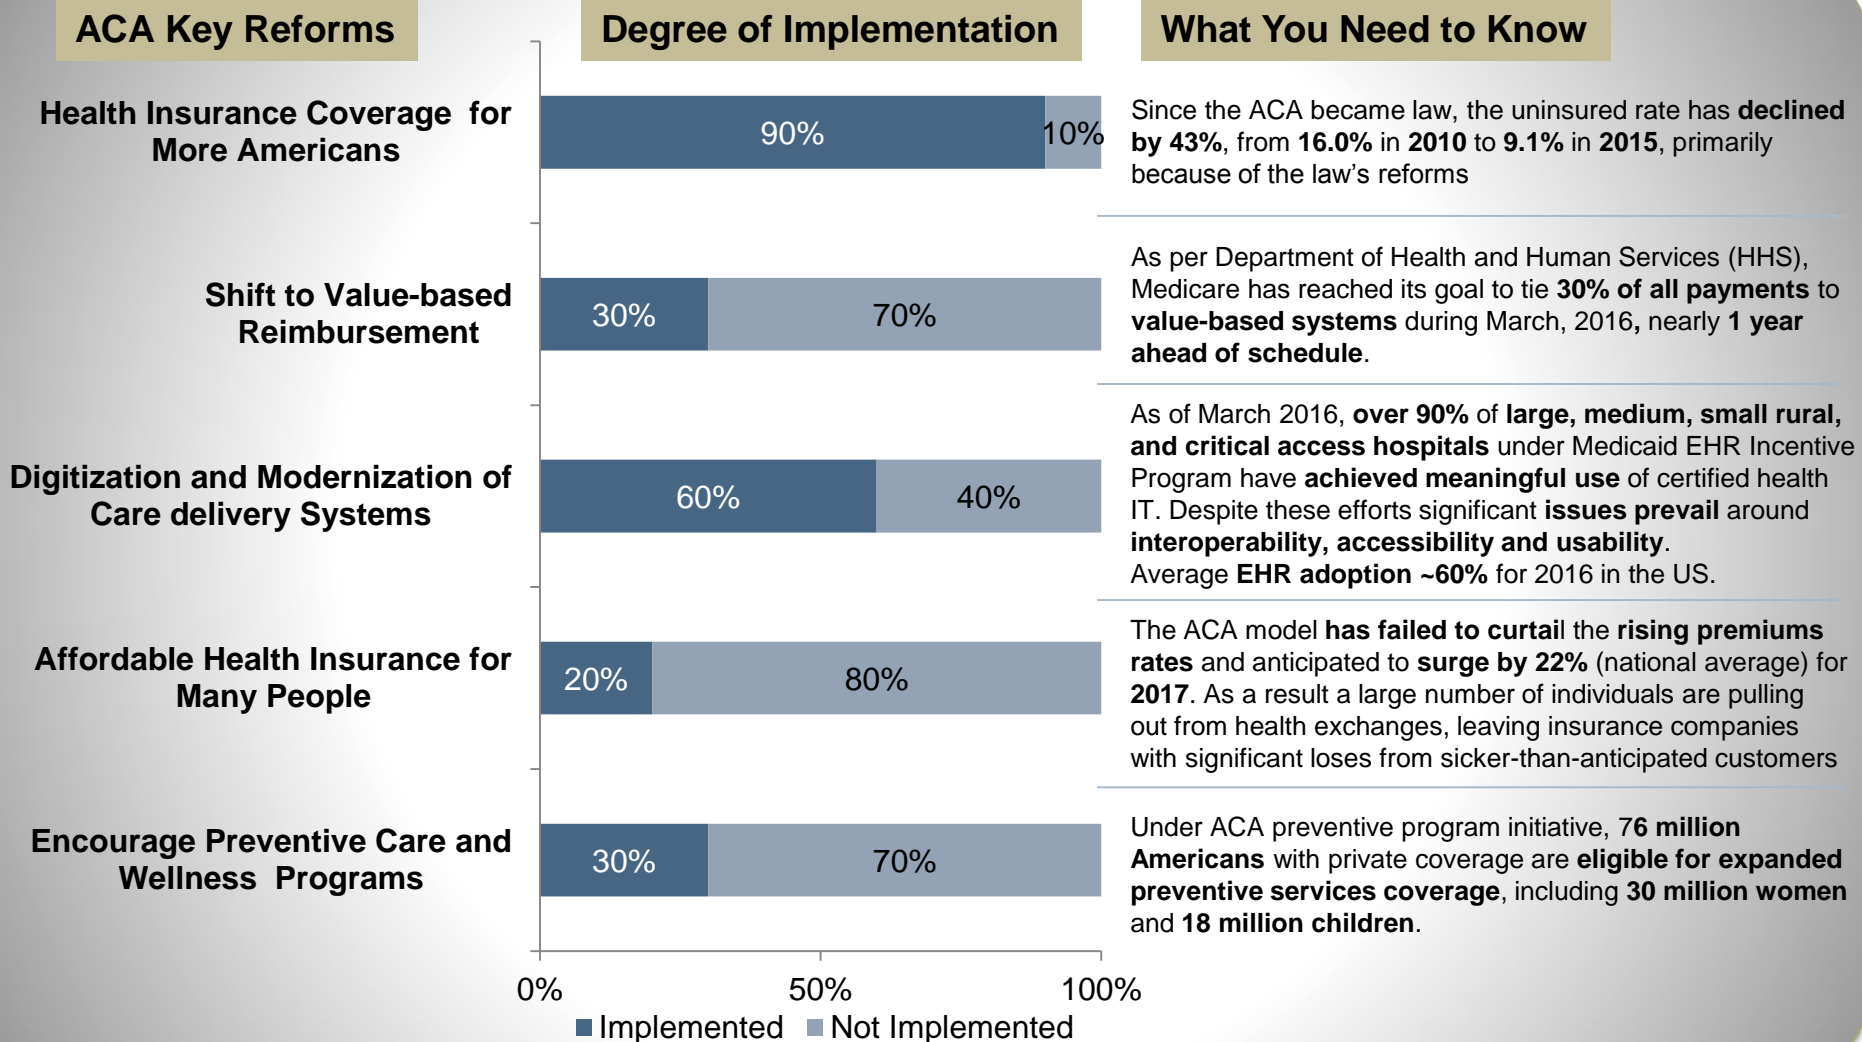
ACA Key Reforms

Degree of Implementation

What You Need to Know

Health Insurance Coverage for More Americans

90% 10%

Since the ACA became law, the uninsured rate has declined by 43%, from 16.0% in 2010 to 9.1% in 2015, primarily because of the law's reforms

Shift to Value-based Reimbursement

30% 70%

As per Department of Health and Human Services (HHS), Medicare has reached its goal to tie 30% of all payments to value-based systems during March, 2016, nearly 1 year ahead of schedule.

Digitization and Modernization of Care delivery Systems

60% 40%

As of March 2016, over 90% of large, medium, small rural, and critical access hospitals under Medicaid EHR Incentive Program have achieved meaningful use of certified health IT. Despite these efforts significant issues prevail around interoperability, accessibility and usability.
Average EHR adoption ~60% for 2016 in the US.

Affordable Health Insurance for Many People

20% 80%

The ACA model has failed to curtail the rising premiums rates and anticipated to surge by 22% (national average) for 2017. As a result a large number of individuals are pulling out from health exchanges, leaving insurance companies with significant loses from sicker-than-anticipated customers

Encourage Preventive Care and Wellness Programs

30% 70%

Under ACA preventive program initiative, 76 million Americans with private coverage are eligible for expanded preventive services coverage, including 30 million women and 18 million children.

0% 50% 100%

Implemented Not Implemented